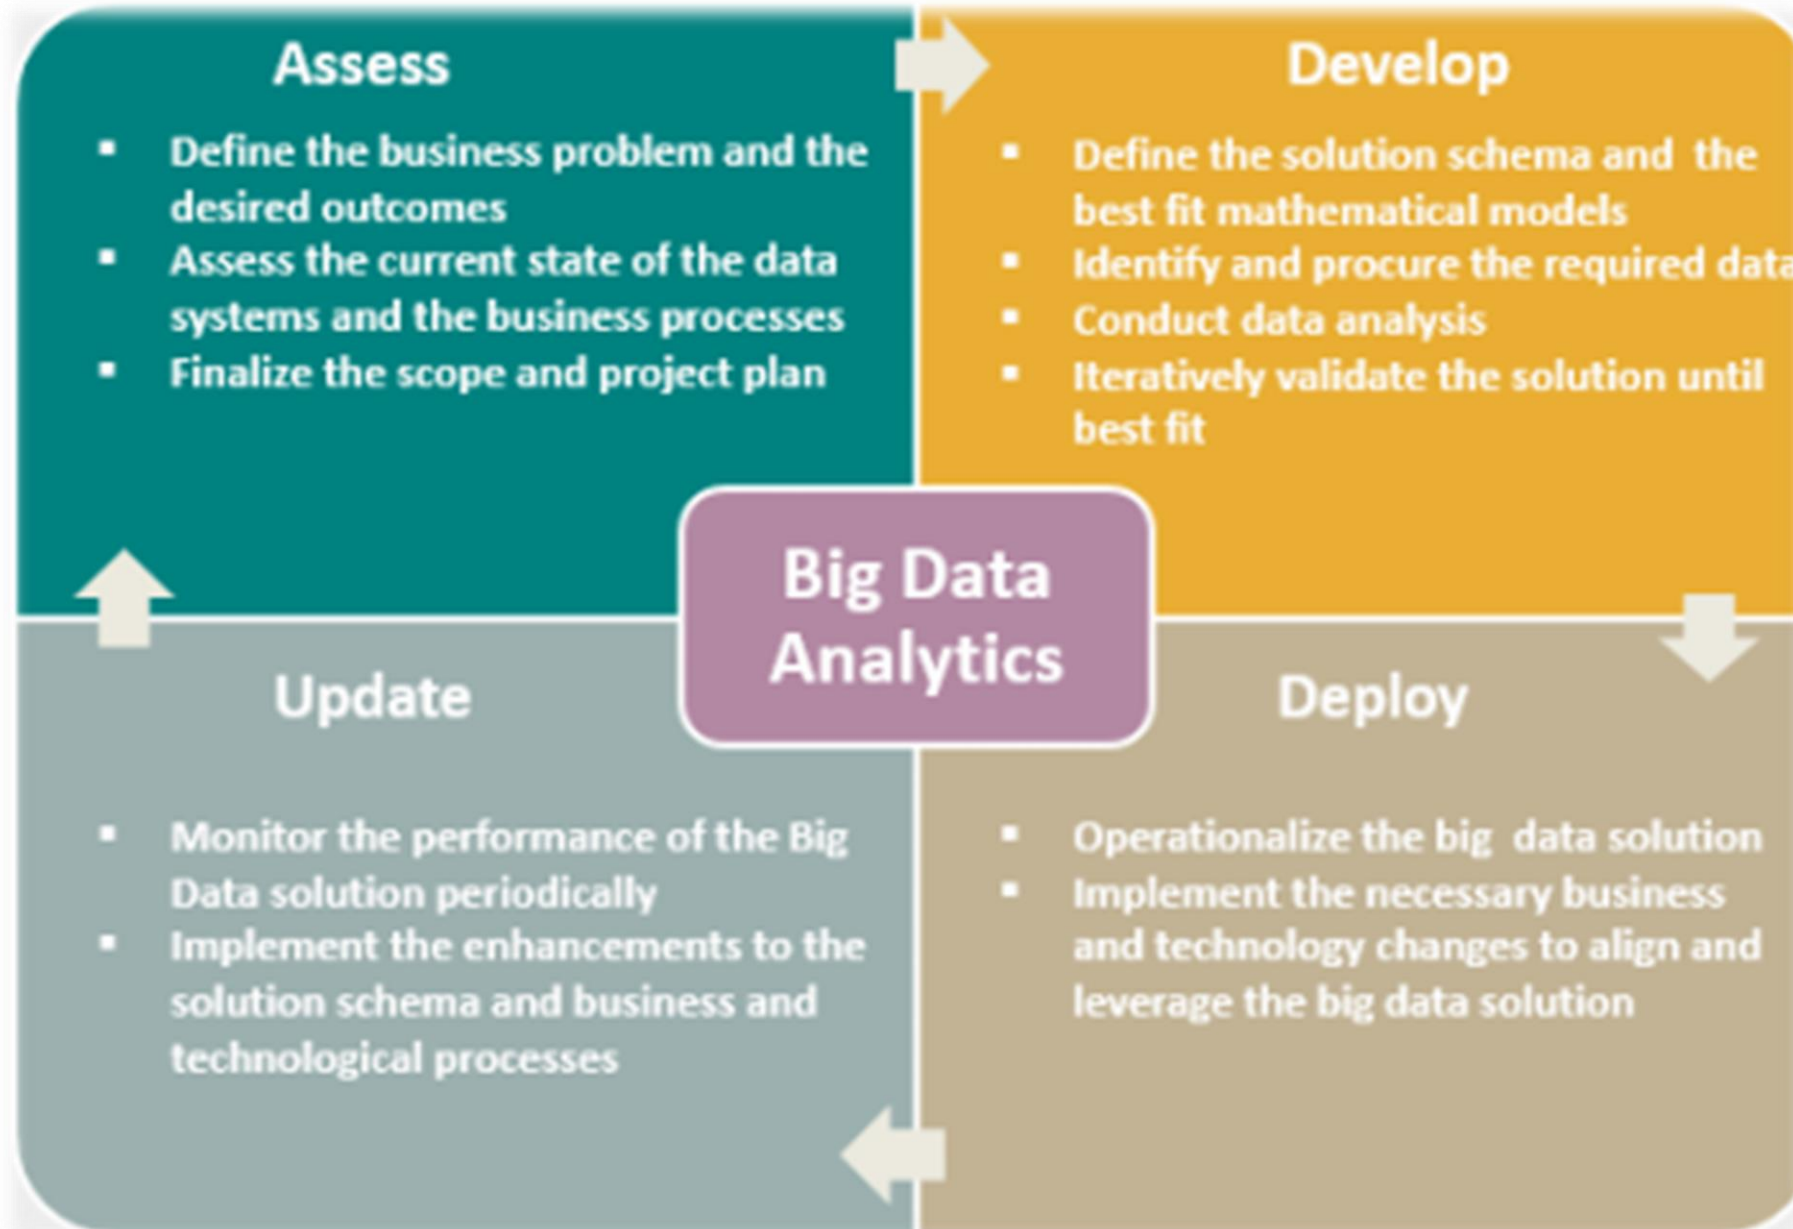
Assess

- Define the business problem and the desired outcomes
- Assess the current state of the data systems and the business processes
- Finalize the scope and project plan

Develop

- Define the solution schema and the best fit mathematical models
- Identify and procure the required data
- Conduct data analysis
- Iteratively validate the solution until best fit

Big Data Analytics

Update

- Monitor the performance of the Big Data solution periodically
- Implement the enhancements to the solution schema and business and technological processes

Deploy

- Operationalize the big data solution
- Implement the necessary business and technology changes to align and leverage the big data solution